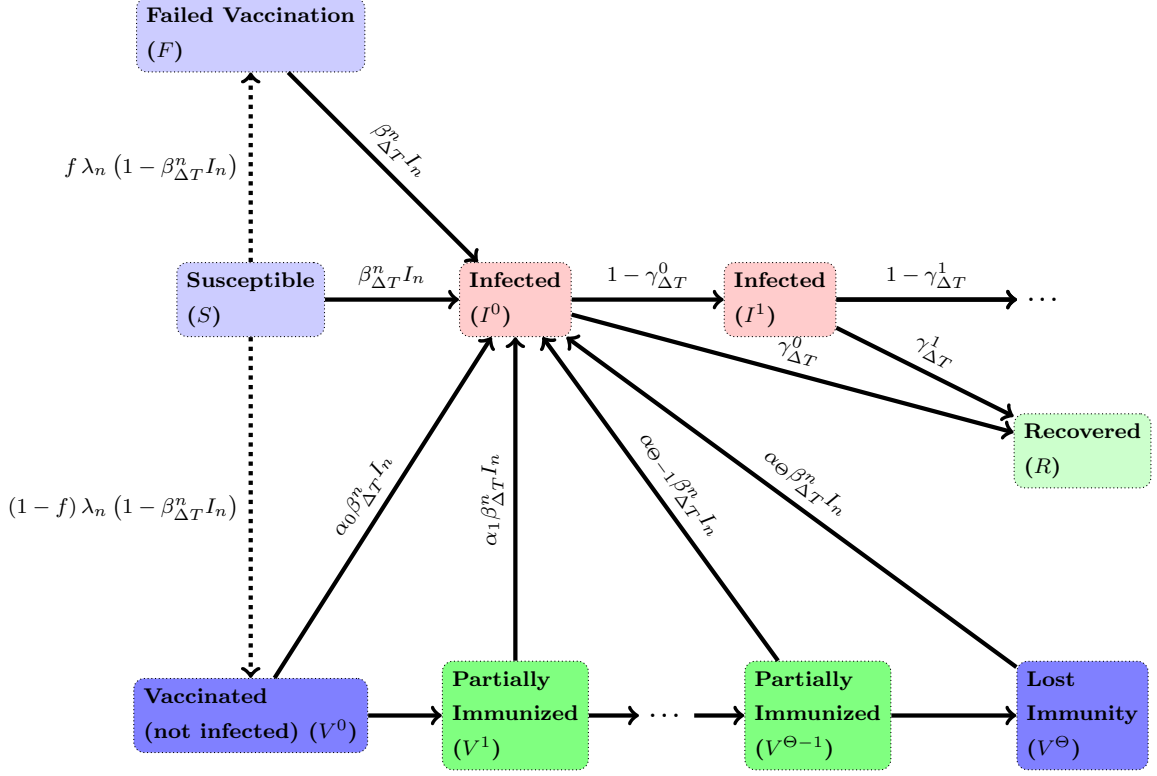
Failed Vaccination
$(F)$

$\beta^n_{\Delta T} I_n$

$f\,\lambda_n\left(1-\beta^n_{\Delta T} I_n\right)$

Susceptible
$(S)$

$\beta^n_{\Delta T} I_n$

Infected
$(I^0)$

$1-\gamma^0_{\Delta T}$

Infected
$(I^1)$

$1-\gamma^1_{\Delta T}$

$\cdots$

$\gamma^0_{\Delta T}$

$\gamma^1_{\Delta T}$

Recovered
$(R)$

$(1-f)\,\lambda_n\left(1-\beta^n_{\Delta T} I_n\right)$

$\alpha_0\beta^n_{\Delta T} I_n$

$\alpha_1\beta^n_{\Delta T} I_n$

$\alpha_{\Theta-1}\beta^n_{\Delta T} I_n$

$\alpha_\Theta\beta^n_{\Delta T} I_n$

Vaccinated
(not infected) $(V^0)$

Partially
Immunized
$(V^1)$

$\cdots$

Partially
Immunized
$(V^{\Theta-1})$

Lost
Immunity
$(V^\Theta)$